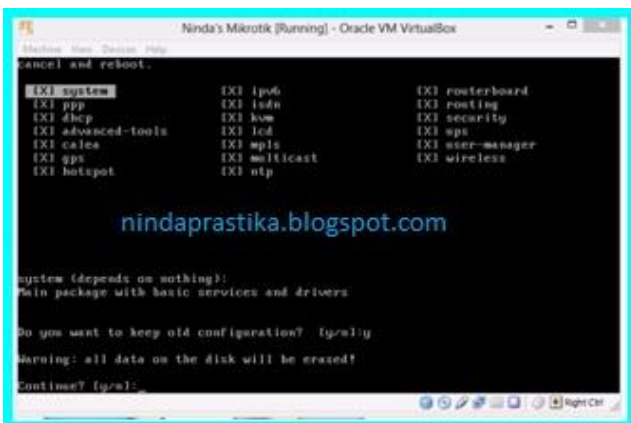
Ninda's Mikrotik [Running] - Oracle VM VirtualBox

Machine View Devices Help

cancel and reboot.

[X] system
[X] ppp
[X] dhcp
[X] advanced-tools
[X] calea
[X] gps
[X] hotspot

[X] ipv6
[X] isdn
[X] kvm
[X] lcd
[X] mpls
[X] multicast
[X] ntp

[X] routerboard
[X] routing
[X] security
[X] ups
[X] user-manager
[X] wireless

nindaprastika.blogspot.com

system (depends on nothing):
Main package with basic services and drivers

Do you want to keep old configuration? [y/n]:y

Warning: all data on the disk will be erased!

Continue? [y/n]:_

Right Ctrl